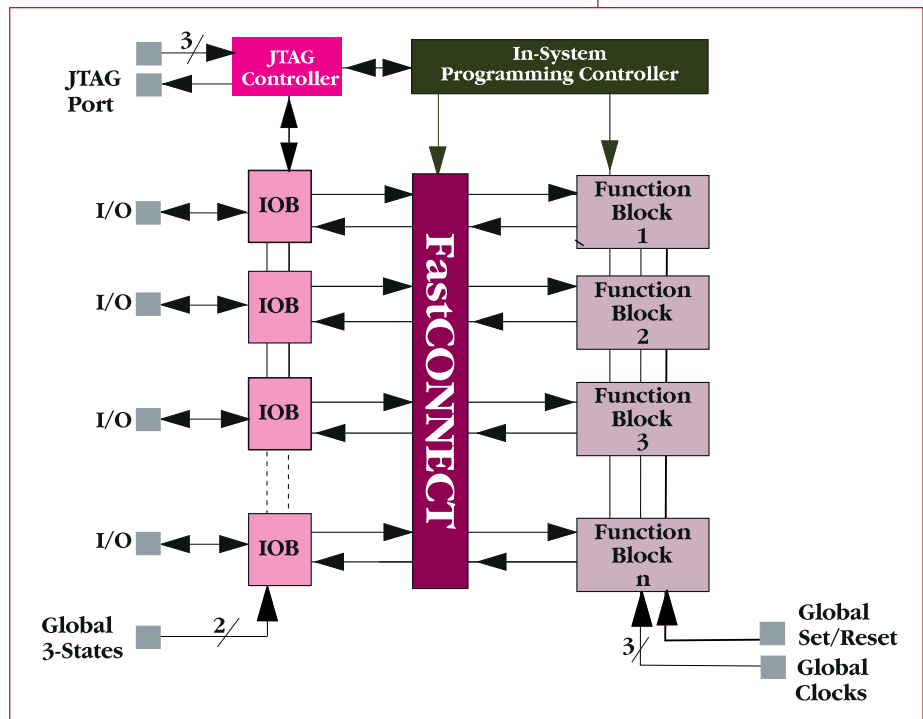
3

JTAG Port

JTAG Controller

In-System Programming Controller

I/O

IOB

FastCONNECT

Function Block 1

I/O

IOB

Function Block 2

I/O

IOB

Function Block 3

I/O

IOB

Function Block n

Global 3-States

2

3

Global Set/Reset

Global Clocks